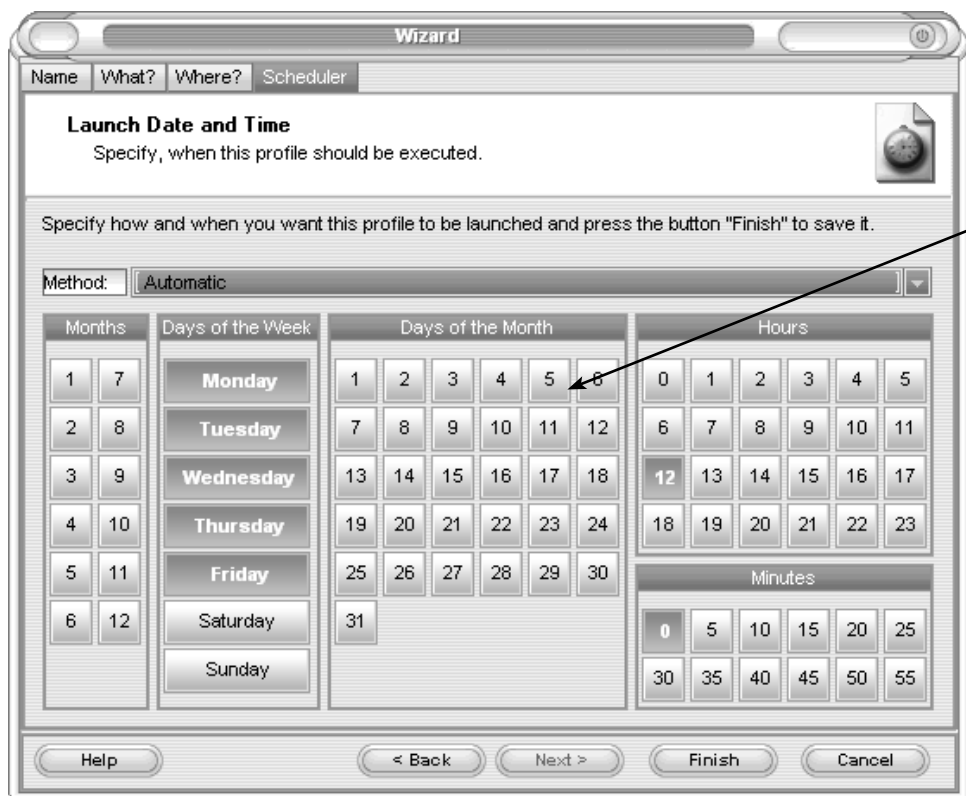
Wizard

Name | What? | Where? | Scheduler

**Launch Date and Time**
Specify, when this profile should be executed.

Specify how and when you want this profile to be launched and press the button "Finish" to save it.

Method: Automatic

| Months | |
|---|---|
| 1 | 7 |
| 2 | 8 |
| 3 | 9 |
| 4 | 10 |
| 5 | 11 |
| 6 | 12 |

| Days of the Week |
|---|
| Monday |
| Tuesday |
| Wednesday |
| Thursday |
| Friday |
| Saturday |
| Sunday |

| Days of the Month | | | | | |
|---|---|---|---|---|---|
| 1 | 2 | 3 | 4 | 5 | 6 |
| 7 | 8 | 9 | 10 | 11 | 12 |
| 13 | 14 | 15 | 16 | 17 | 18 |
| 19 | 20 | 21 | 22 | 23 | 24 |
| 25 | 26 | 27 | 28 | 29 | 30 |
| 31 | | | | | |

| Hours | | | | | |
|---|---|---|---|---|---|
| 0 | 1 | 2 | 3 | 4 | 5 |
| 6 | 7 | 8 | 9 | 10 | 11 |
| 12 | 13 | 14 | 15 | 16 | 17 |
| 18 | 19 | 20 | 21 | 22 | 23 |

| Minutes | | | | | |
|---|---|---|---|---|---|
| 0 | 5 | 10 | 15 | 20 | 25 |
| 30 | 35 | 40 | 45 | 50 | 55 |

Help   < Back   Next >   Finish   Cancel